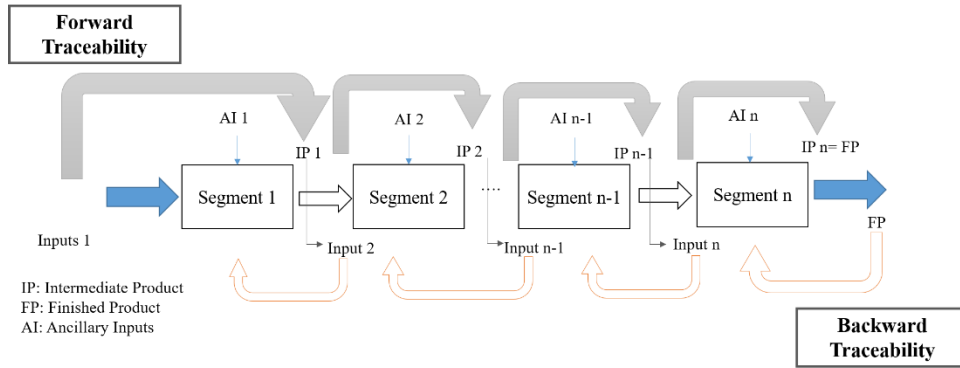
Forward Traceability

AI 1

IP 1

AI 2

IP 2

AI n-1

IP n-1

AI n

IP n= FP

Segment 1

Segment 2

....

Segment n-1

Segment n

Inputs 1

Input 2

Input n-1

Input n

FP

IP: Intermediate Product
FP: Finished Product
AI: Ancillary Inputs

Backward Traceability